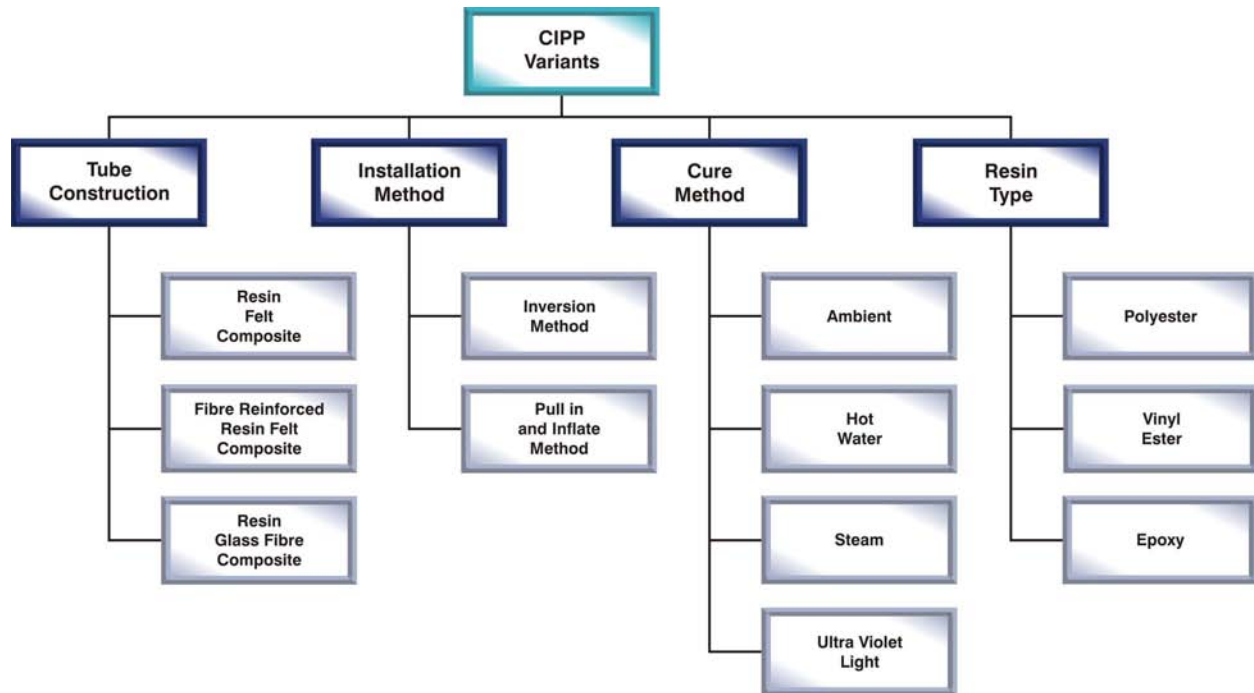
CIPP Variants

Tube Construction

Resin Felt Composite

Fibre Reinforced Resin Felt Composite

Resin Glass Fibre Composite

Installation Method

Inversion Method

Pull in and Inflate Method

Cure Method

Ambient

Hot Water

Steam

Ultra Violet Light

Resin Type

Polyester

Vinyl Ester

Epoxy